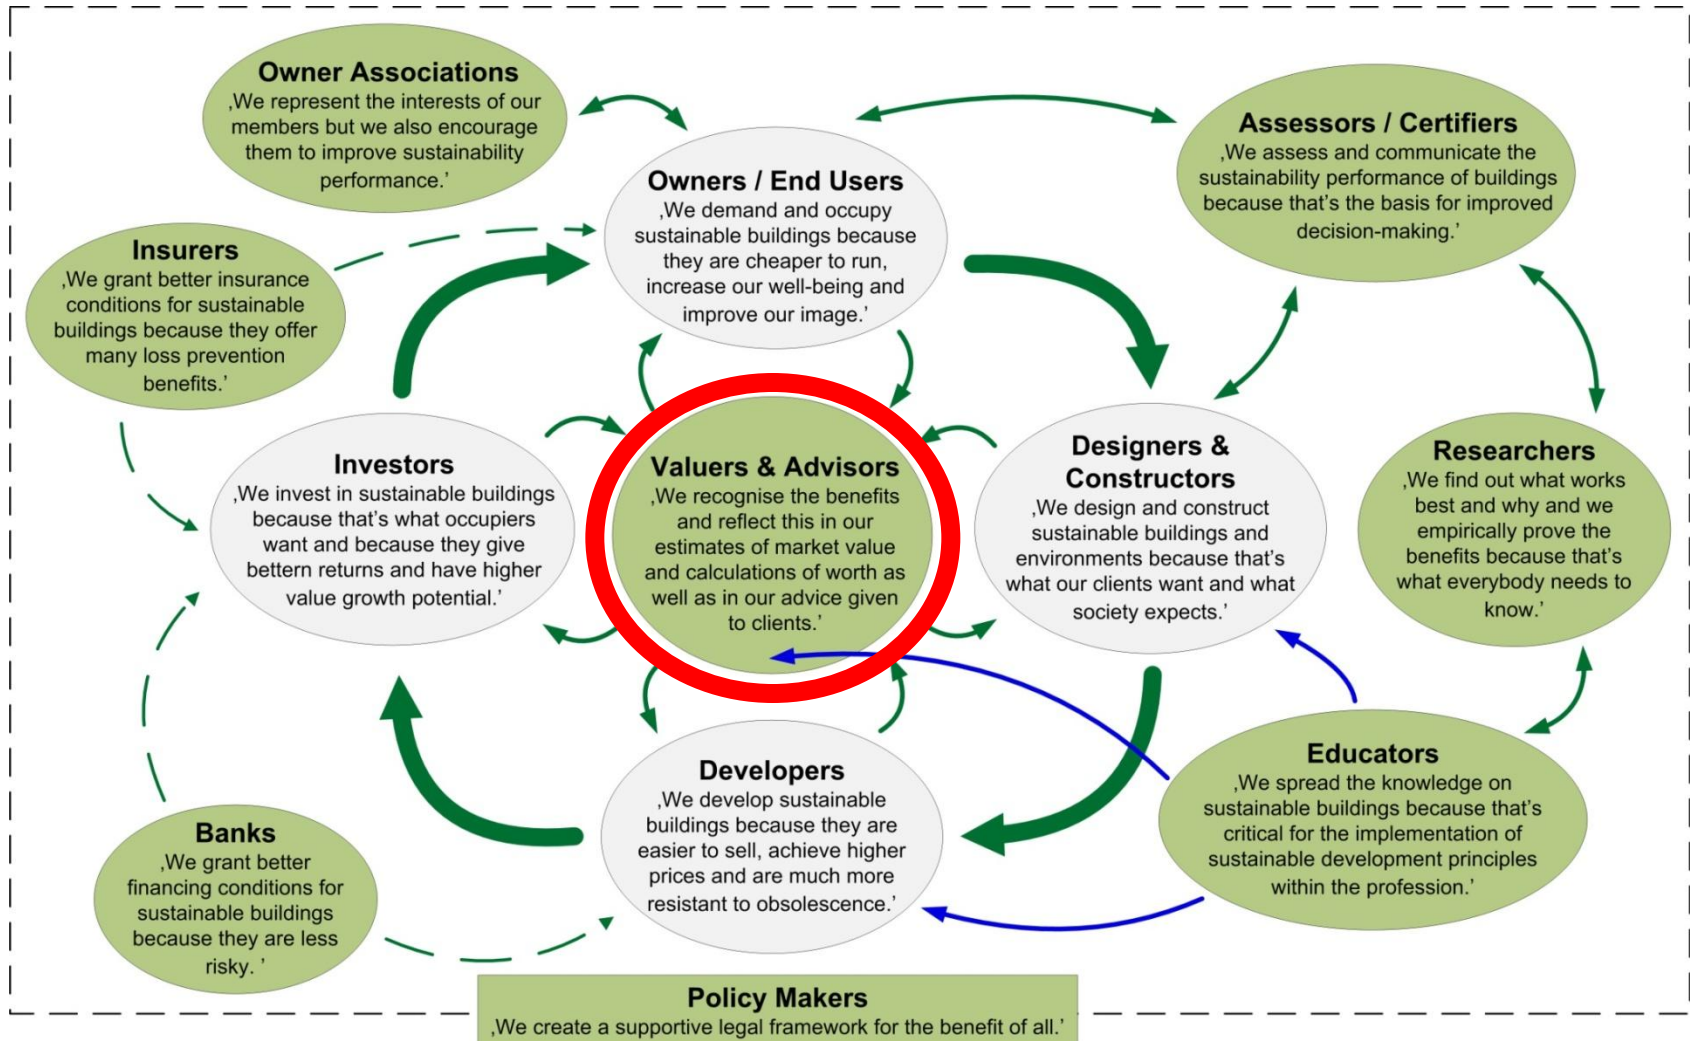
Owner Associations
‚We represent the interests of our members but we also encourage them to improve sustainability performance.'

Assessors / Certifiers
‚We assess and communicate the sustainability performance of buildings because that's the basis for improved decision-making.'

Owners / End Users
‚We demand and occupy sustainable buildings because they are cheaper to run, increase our well-being and improve our image.'

Insurers
‚We grant better insurance conditions for sustainable buildings because they offer many loss prevention benefits.'

Investors
‚We invest in sustainable buildings because that's what occupiers want and because they give bettern returns and have higher value growth potential.'

Valuers & Advisors
‚We recognise the benefits and reflect this in our estimates of market value and calculations of worth as well as in our advice given to clients.'

Designers & Constructors
‚We design and construct sustainable buildings and environments because that's what our clients want and what society expects.'

Researchers
‚We find out what works best and why and we empirically prove the benefits because that's what everybody needs to know.'

Educators
‚We spread the knowledge on sustainable buildings because that's critical for the implementation of sustainable development principles within the profession.'

Developers
‚We develop sustainable buildings because they are easier to sell, achieve higher prices and are much more resistant to obsolescence.'

Banks
‚We grant better financing conditions for sustainable buildings because they are less risky. '

Policy Makers
‚We create a supportive legal framework for the benefit of all.'